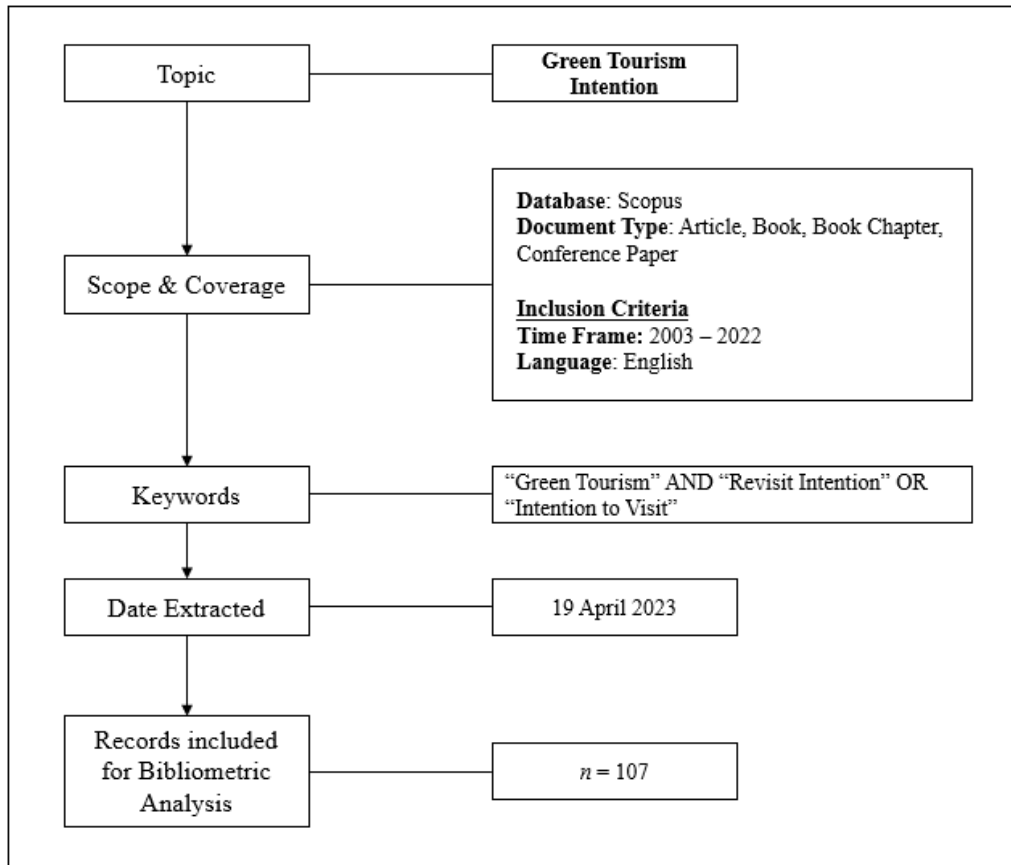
Topic

Green Tourism Intention

Database: Scopus
Document Type: Article, Book, Book Chapter, Conference Paper

Inclusion Criteria
Time Frame: 2003 – 2022
Language: English

Scope & Coverage

Keywords

"Green Tourism" AND "Revisit Intention" OR "Intention to Visit"

Date Extracted

19 April 2023

Records included for Bibliometric Analysis

$n = 107$